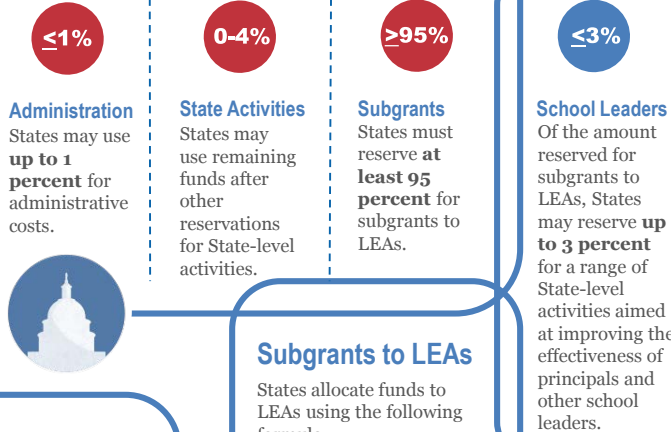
≤1%

Administration
States may use **up to 1 percent** for administrative costs.

0-4%

State Activities
States may use remaining funds after other reservations for State-level activities.

≥95%

Subgrants
States must reserve **at least 95 percent** for subgrants to LEAs.

≤3%

School Leaders
Of the amount reserved for subgrants to LEAs, States may reserve **up to 3 percent** for a range of State-level activities aimed at improving the effectiveness of principals and other school leaders.

Subgrants to LEAs
States allocate funds to LEAs using the following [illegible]